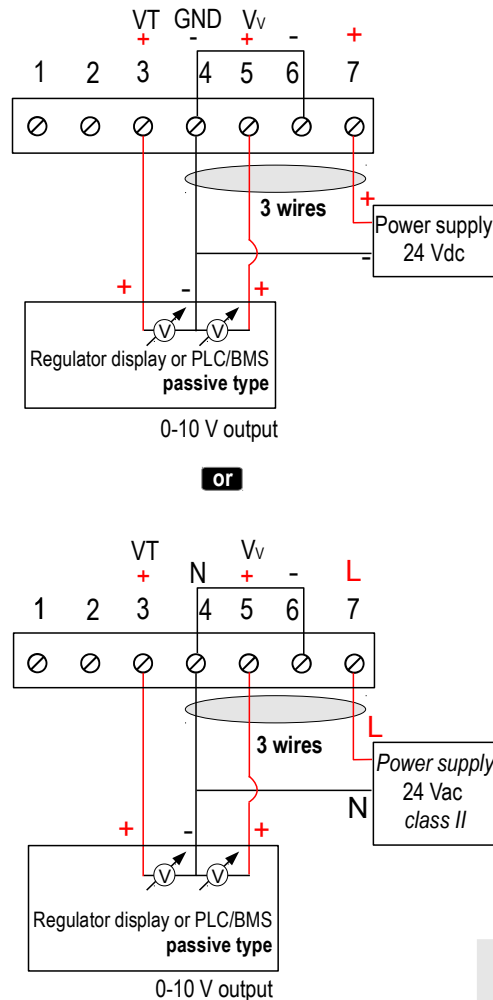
VT GND Vv
+ - + - +
1 2 3 4 5 6 7

3 wires

+
Power supply
24 Vdc
-

+ - +

V V

Regulator display or PLC/BMS
passive type

0-10 V output

or

VT Vv
+ N + - L
1 2 3 4 5 6 7

3 wires

L
Power supply
24 Vac
class II
N

+ - +

V V

Regulator display or PLC/BMS
passive type

0-10 V output